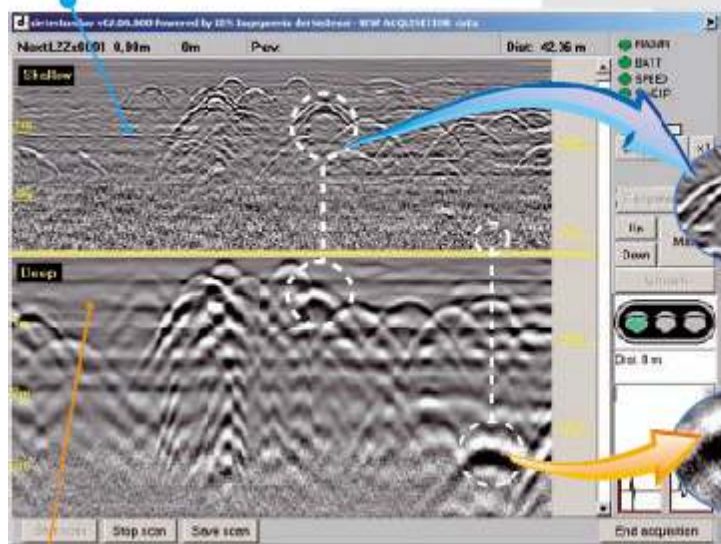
detectorduo v02.00.000 Powered by IDS Ingegneria dei Sistemi - NEW ACQUISITION data

NextLZZx0001 0,00m 0m Prev: Dist: 42.36 m

Shallow

Deep

RADAR
BATT
SPEED
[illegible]

Up
Down

Dist. 0 m

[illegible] Stop scan Save scan End acquisition